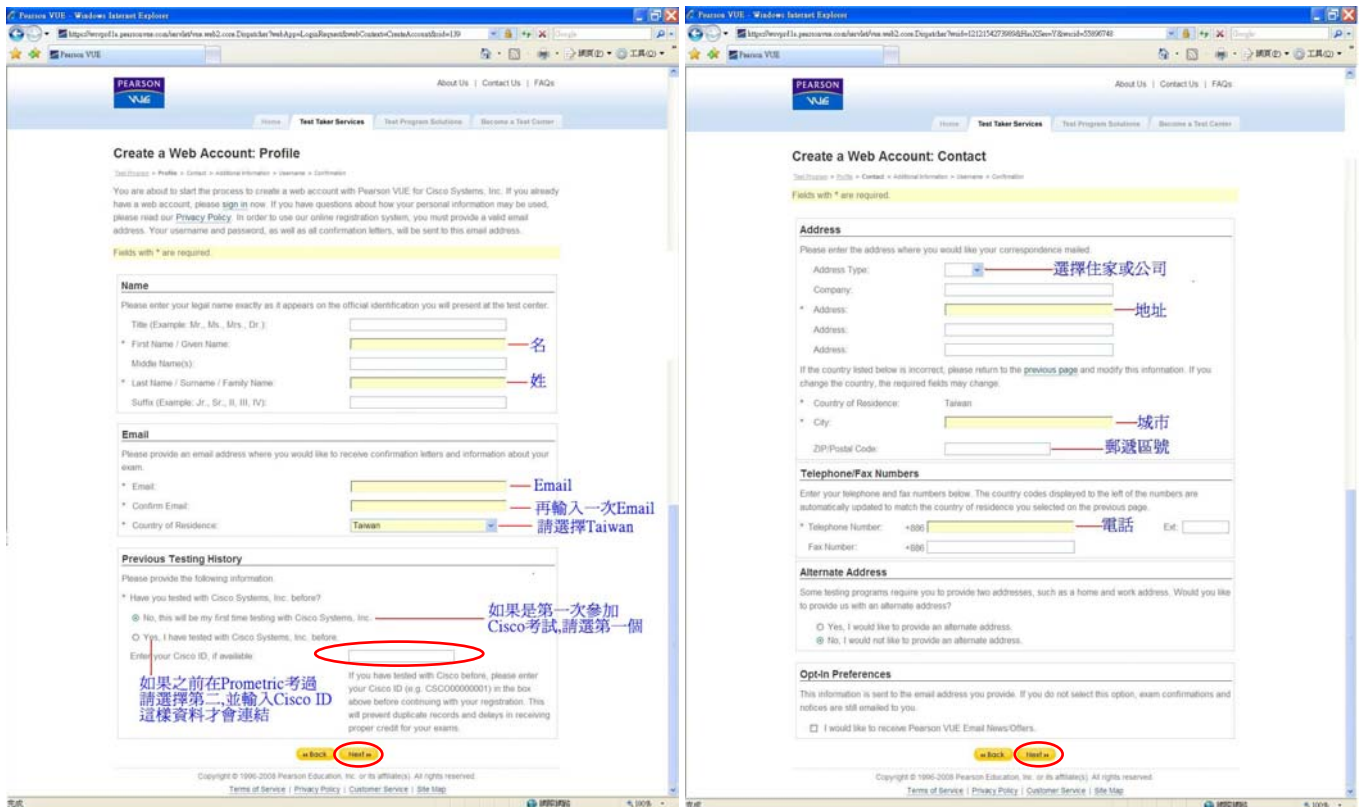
Pearson VUE - Windows Internet Explorer

Pearson VUE

PEARSON VUE

About Us | Contact Us | FAQs

Home | Test Taker Services | Test Program Solutions | Become a Test Center

Create a Web Account: Profile

Test Program > Profile > Contact > Additional Information > Username > Confirmation

You are about to start the process to create a web account with Pearson VUE for Cisco Systems, Inc. If you already have a web account, please sign in now. If you have questions about how your personal information may be used, please read our Privacy Policy. In order to use our online registration system, you must provide a valid email address. Your username and password, as well as all confirmation letters, will be sent to this email address.

Fields with * are required.

Name

Please enter your legal name exactly as it appears on the official identification you will present at the test center.

Title (Example: Mr., Ms., Mrs., Dr.):

* First Name / Given Name: 名

Middle Name(s):

* Last Name / Surname / Family Name: 姓

Suffix (Example: Jr., Sr., II, III, IV):

Email

Please provide an email address where you would like to receive confirmation letters and information about your exam.

* Email: Email

* Confirm Email: 再輸入一次Email

* Country of Residence: Taiwan 請選擇Taiwan

Previous Testing History

Please provide the following information.

* Have you tested with Cisco Systems, Inc. before?

No, this will be my first time testing with Cisco Systems, Inc.

Yes, I have tested with Cisco Systems, Inc. before.

Enter your Cisco ID, if available:

如果是第一次參加 Cisco考試,請選第一個

如果之前在Prometric考過 請選擇第二,並輸入Cisco ID 這樣資料才會連結

If you have tested with Cisco before, please enter your Cisco ID (e.g. CSCO00000001) in the box above before continuing with your registration. This will prevent duplicate records and delays in receiving proper credit for your exams.

« Back | Next »

Copyright © 1996-2008 Pearson Education, Inc. or its affiliate(s). All rights reserved.

Terms of Service | Privacy Policy | Customer Service | Site Map

Pearson VUE - Windows Internet Explorer

Pearson VUE

PEARSON VUE

About Us | Contact Us | FAQs

Home | Test Taker Services | Test Program Solutions | Become a Test Center

Create a Web Account: Contact

Test Program > Profile > Contact > Additional Information > Username > Confirmation

Fields with * are required.

Address

Please enter the address where you would like your correspondence mailed.

Address Type: 選擇住家或公司

Company:

* Address: 地址

Address:

Address:

If the country listed below is incorrect, please return to the previous page and modify this information. If you change the country, the required fields may change.

* Country of Residence: Taiwan

* City: 城市

ZIP/Postal Code: 郵遞區號

Telephone/Fax Numbers

Enter your telephone and fax numbers below. The country codes displayed to the left of the numbers are automatically updated to match the country of residence you selected on the previous page.

* Telephone Number: +886 電話 Ext:

Fax Number: +886

Alternate Address

Some testing programs require you to provide two addresses, such as a home and work address. Would you like to provide us with an alternate address?

Yes, I would like to provide an alternate address.

No, I would not like to provide an alternate address.

Opt-In Preferences

This information is sent to the email address you provide. If you do not select this option, exam confirmations and notices are still emailed to you.

I would like to receive Pearson VUE Email News/Offers.

« Back | Next »

Copyright © 1996-2008 Pearson Education, Inc. or its affiliate(s). All rights reserved.

Terms of Service | Privacy Policy | Customer Service | Site Map